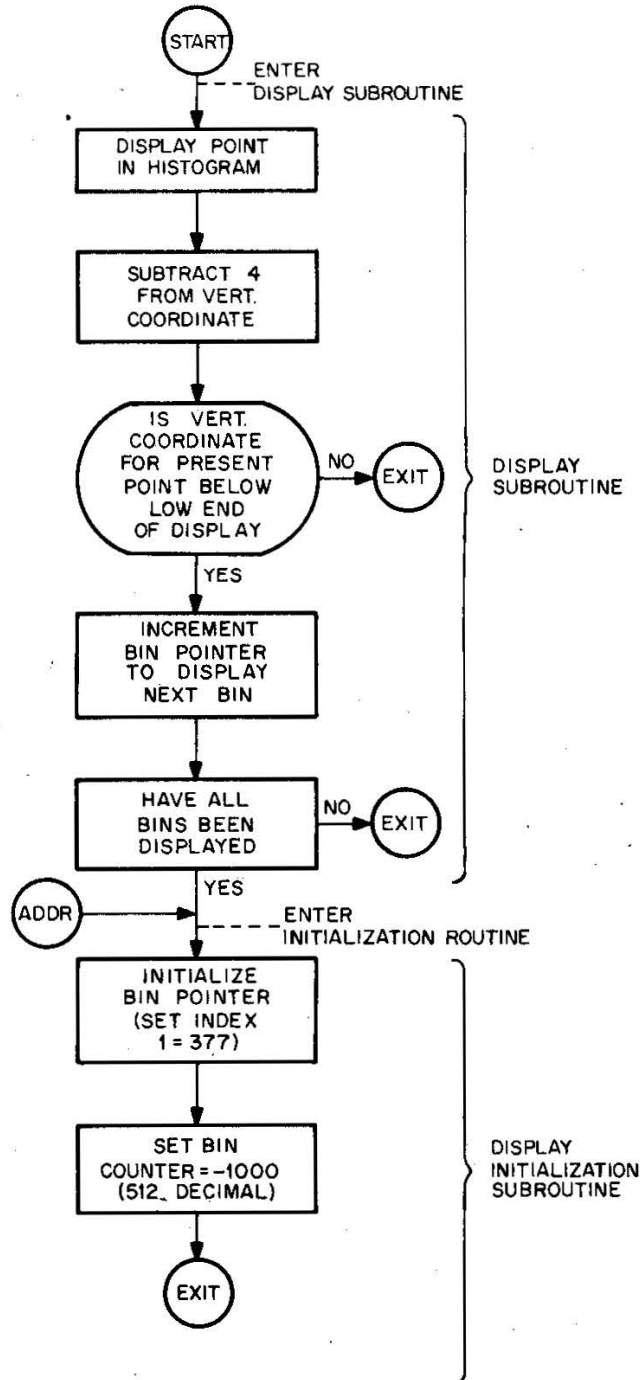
START

ENTER DISPLAY SUBROUTINE

DISPLAY POINT IN HISTOGRAM

SUBTRACT 4 FROM VERT. COORDINATE

IS VERT. COORDINATE FOR PRESENT POINT BELOW LOW END OF DISPLAY

NO

EXIT

YES

INCREMENT BIN POINTER TO DISPLAY NEXT BIN

HAVE ALL BINS BEEN DISPLAYED

NO

EXIT

DISPLAY SUBROUTINE

YES

ADDR

ENTER INITIALIZATION ROUTINE

INITIALIZE BIN POINTER (SET INDEX 1 = 377)

SET BIN COUNTER = -1000 (512 DECIMAL)

EXIT

DISPLAY INITIALIZATION SUBROUTINE